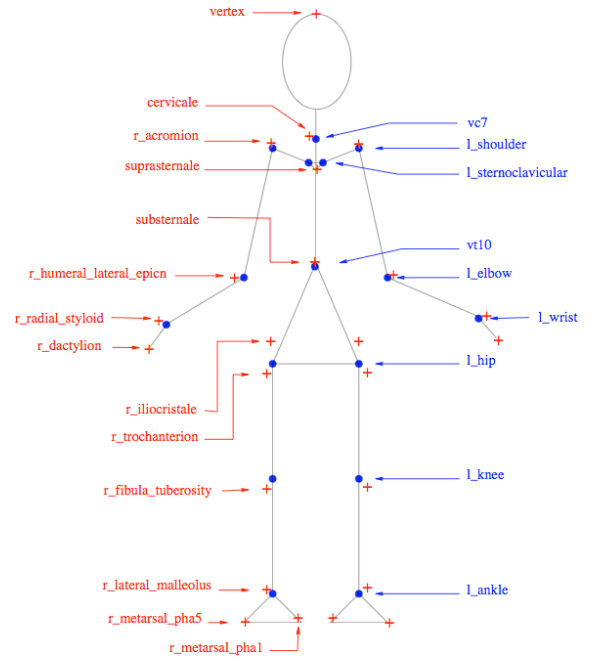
vertex

cervicale

r_acromion

suprasternale

substernale

r_humeral_lateral_epicn

r_radial_styloid

r_dactylion

r_iliocristale

r_trochanterion

r_fibula_tuberosity

r_lateral_malleolus

r_metarsal_pha5

r_metarsal_pha1

vc7

l_shoulder

l_sternoclavicular

vt10

l_elbow

l_wrist

l_hip

l_knee

l_ankle